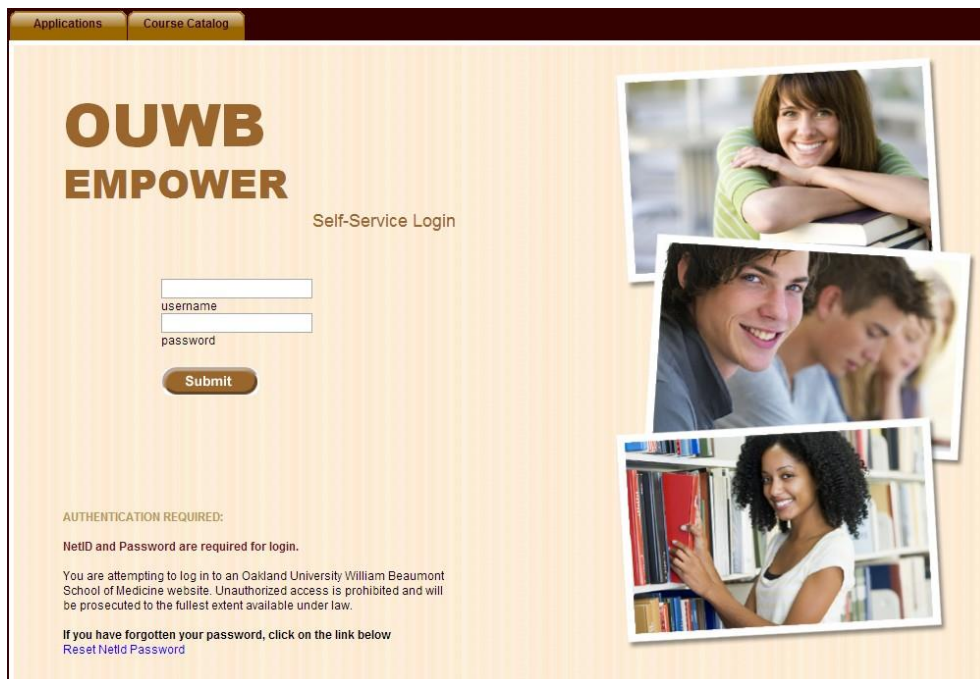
Applications Course Catalog

OUWB
EMPOWER

Self-Service Login

username

password

Submit

AUTHENTICATION REQUIRED:

NetID and Password are required for login.

You are attempting to log in to an Oakland University William Beaumont School of Medicine website. Unauthorized access is prohibited and will be prosecuted to the fullest extent available under law.

If you have forgotten your password, click on the link below
Reset NetId Password